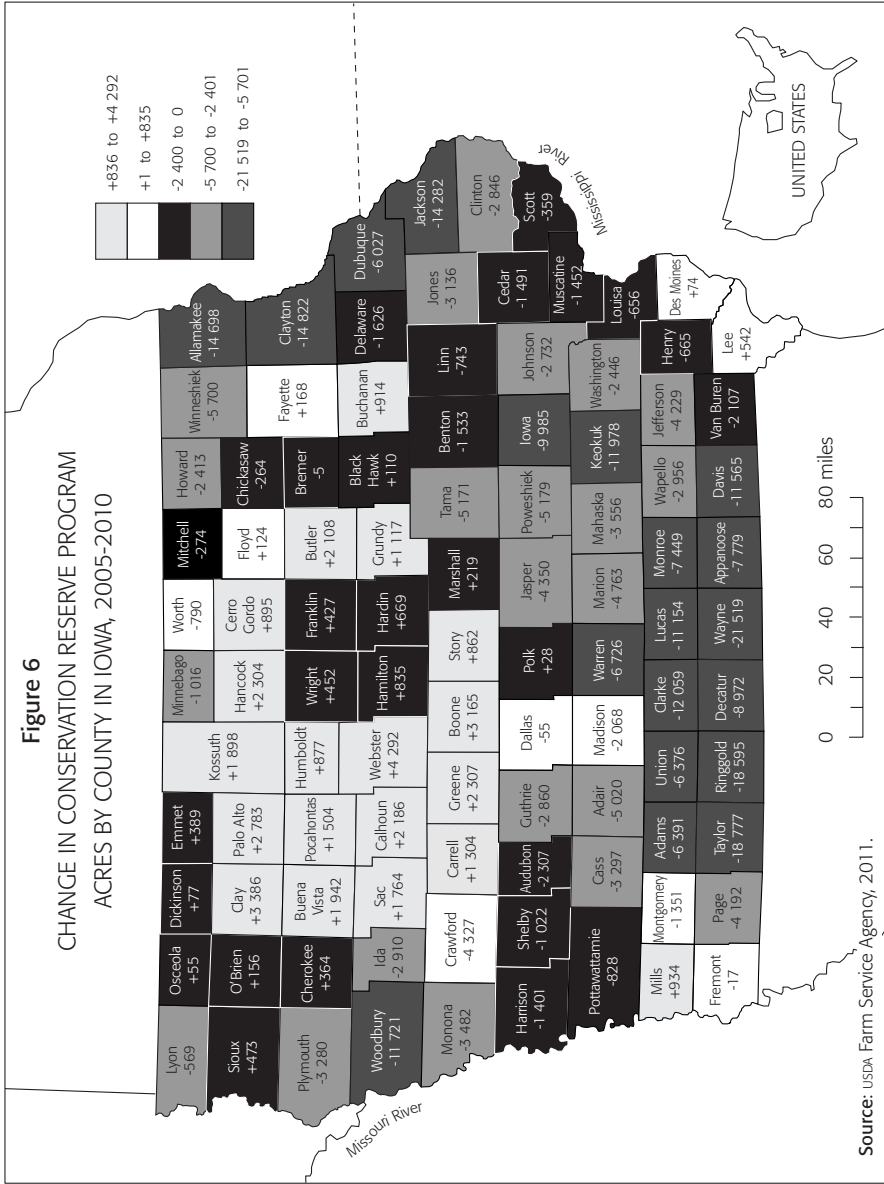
Figure 6
CHANGE IN CONSERVATION RESERVE PROGRAM ACRES BY COUNTY IN IOWA, 2005-2010

+836 to +4 292
+1 to +835
-2 400 to 0
-5 700 to -2 401
-21 519 to -5 701

Lyon -569
Osceola +55
Dickinson +77
Emmet +389
Kossuth +1 898
Winnebago -1 016
Worth -790
Mitchell -274
Howard -2 413
Winneshiek -5 700
Allamakee -14 698
Sioux +473
O'Brien +156
Clay +3 386
Palo Alto +2 783
Hancock +2 304
Cerro Gordo +895
Floyd +124
Chickasaw -264
Fayette +168
Clayton -14 822
Plymouth -3 280
Cherokee +364
Buena Vista +1 942
Pocahontas +1 504
Humboldt +877
Wright +452
Franklin +427
Butler +2 108
Bremer -5
Black Hawk +110
Buchanan +914
Delaware -1 626
Dubuque -6 027
Woodbury -11 721
Ida -2 910
Sac +1 764
Calhoun +2 186
Webster +4 292
Hamilton +835
Hardin +669
Grundy +1 117
Tama -5 171
Benton -1 533
Linn -743
Jones -3 136
Jackson -14 282
Clinton -2 846
Monona -3 482
Crawford -4 327
Carrell +1 304
Greene +2 307
Boone +3 165
Story +862
Marshall +219
Cedar -1 491
Scott -359
Harrison -1 401
Shelby -1 022
Audubon -2 307
Guthrie -2 860
Dallas -55
Polk +28
Jasper -4 350
Poweshiek -5 179
Iowa -9 985
Johnson -2 732
Muscatine -1 452
Pottawattamie -828
Cass -3 297
Adair -5 020
Madison -2 068
Warren -6 726
Marion -4 763
Mahaska -3 556
Keokuk -11 978
Washington -2 446
Louisa -656
Mills +934
Montgomery -1 351
Adams -6 391
Union -6 376
Clarke -12 059
Lucas -11 154
Monroe -7 449
Wapello -2 956
Jefferson -4 229
Henry -665
Des Moines +74
Fremont -17
Page -4 192
Taylor -18 777
Ringgold -18 595
Decatur -8 972
Wayne -21 519
Appanoose -7 779
Davis -11 565
Van Buren -2 107
Lee +542

Missouri River
Mississippi River
UNITED STATES

0 20 40 60 80 miles

Source: USDA Farm Service Agency, 2011.